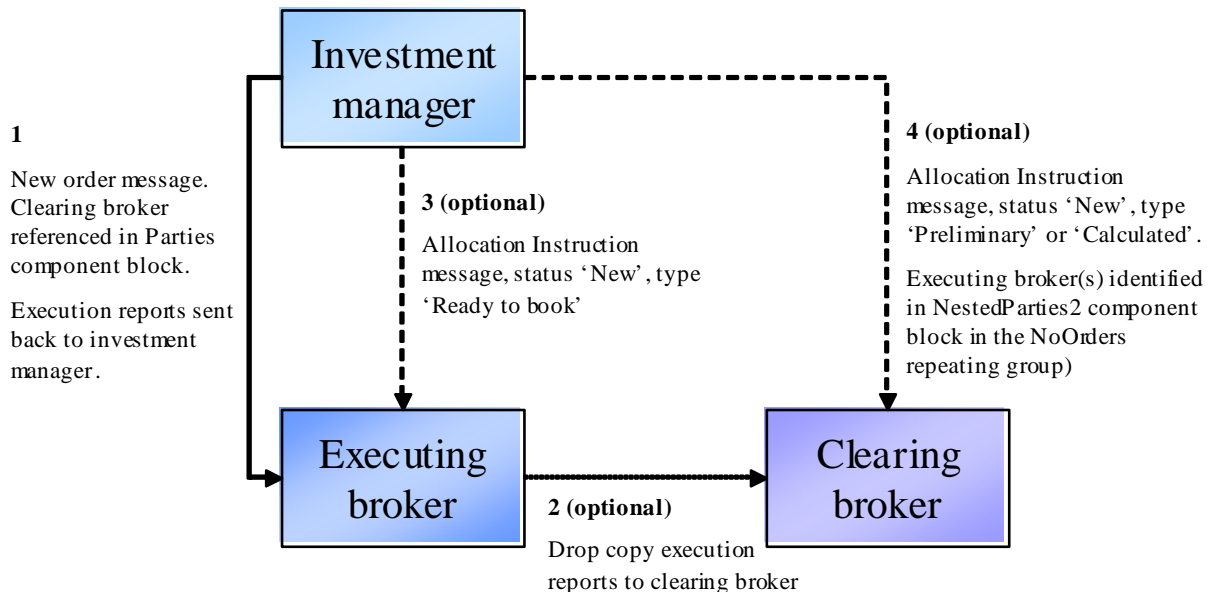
Investment manager

1

New order message. Clearing broker referenced in Parties component block.

Execution reports sent back to investment manager.

3 (optional)

Allocation Instruction message, status 'New', type 'Ready to book'

4 (optional)

Allocation Instruction message, status 'New', type 'Preliminary' or 'Calculated'.

Executing broker(s) identified in NestedParties2 component block in the NoOrders repeating group)

Executing broker

Clearing broker

2 (optional)

Drop copy execution reports to clearing broker